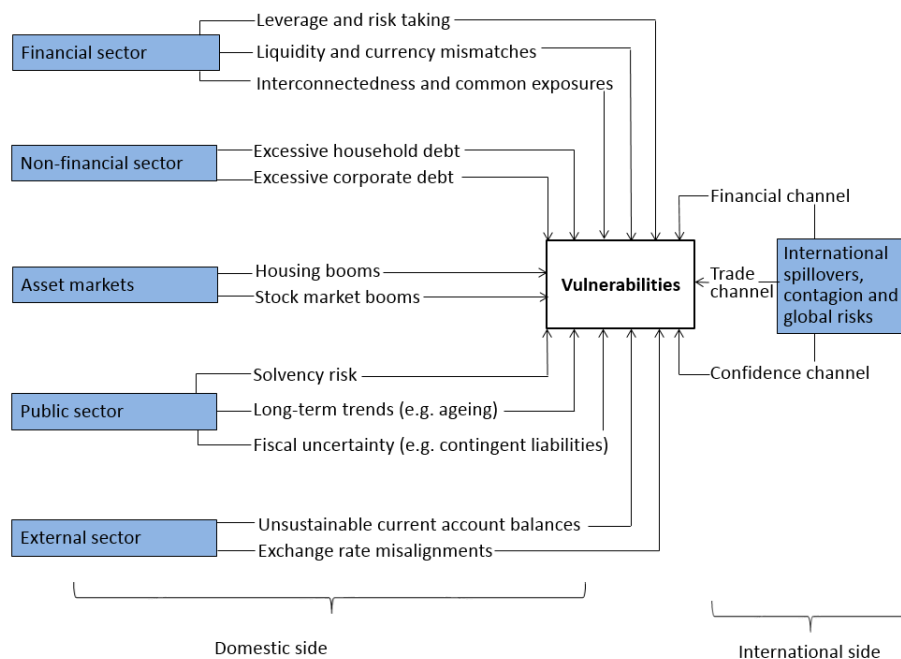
Financial sector
Leverage and risk taking
Liquidity and currency mismatches
Interconnectedness and common exposures

Non-financial sector
Excessive household debt
Excessive corporate debt

Asset markets
Housing booms
Stock market booms

Public sector
Solvency risk
Long-term trends (e.g. ageing)
Fiscal uncertainty (e.g. contingent liabilities)

External sector
Unsustainable current account balances
Exchange rate misalignments

Vulnerabilities

Financial channel
Trade channel
Confidence channel

International spillovers, contagion and global risks

Domestic side

International side